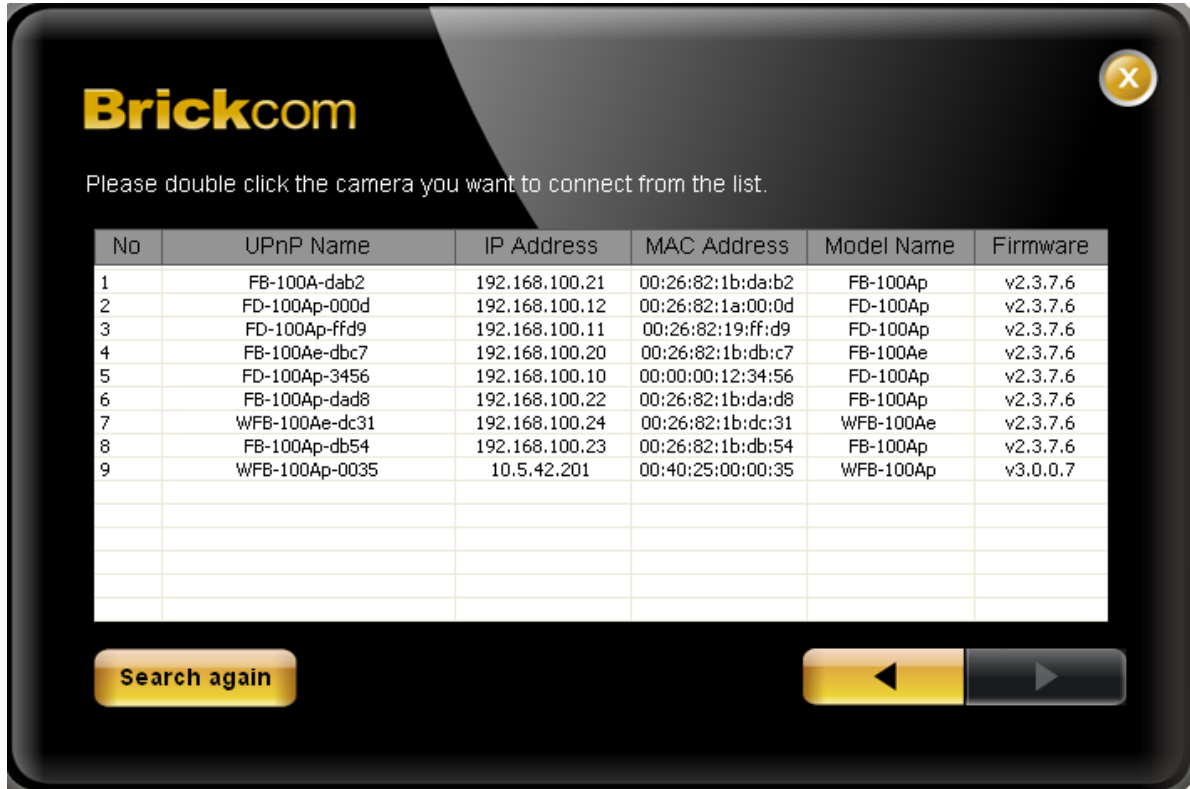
Brickcom

Please double click the camera you want to connect from the list.

| No | UPnP Name | IP Address | MAC Address | Model Name | Firmware |
|---|---|---|---|---|---|
| 1 | FB-100A-dab2 | 192.168.100.21 | 00:26:82:1b:da:b2 | FB-100Ap | v2.3.7.6 |
| 2 | FD-100Ap-000d | 192.168.100.12 | 00:26:82:1a:00:0d | FD-100Ap | v2.3.7.6 |
| 3 | FD-100Ap-ffd9 | 192.168.100.11 | 00:26:82:19:ff:d9 | FD-100Ap | v2.3.7.6 |
| 4 | FB-100Ae-dbc7 | 192.168.100.20 | 00:26:82:1b:db:c7 | FB-100Ae | v2.3.7.6 |
| 5 | FD-100Ap-3456 | 192.168.100.10 | 00:00:00:12:34:56 | FD-100Ap | v2.3.7.6 |
| 6 | FB-100Ap-dad8 | 192.168.100.22 | 00:26:82:1b:da:d8 | FB-100Ap | v2.3.7.6 |
| 7 | WFB-100Ae-dc31 | 192.168.100.24 | 00:26:82:1b:dc:31 | WFB-100Ae | v2.3.7.6 |
| 8 | FB-100Ap-db54 | 192.168.100.23 | 00:26:82:1b:db:54 | FB-100Ap | v2.3.7.6 |
| 9 | WFB-100Ap-0035 | 10.5.42.201 | 00:40:25:00:00:35 | WFB-100Ap | v3.0.0.7 |

Search again